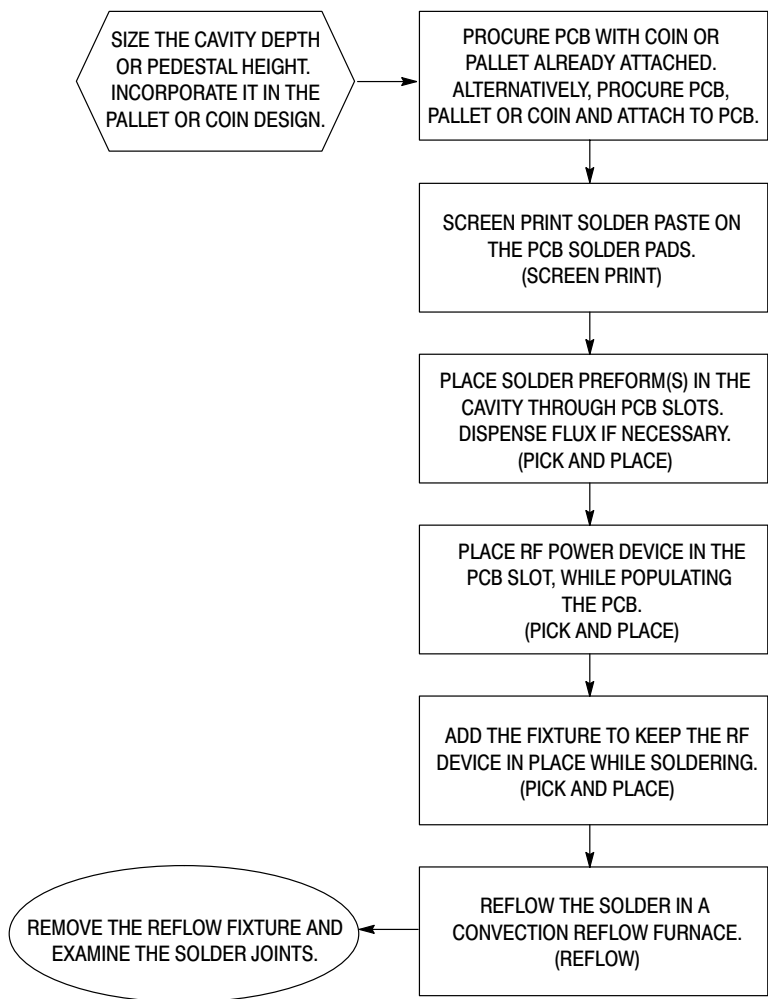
SIZE THE CAVITY DEPTH OR PEDESTAL HEIGHT. INCORPORATE IT IN THE PALLET OR COIN DESIGN.

PROCURE PCB WITH COIN OR PALLET ALREADY ATTACHED. ALTERNATIVELY, PROCURE PCB, PALLET OR COIN AND ATTACH TO PCB.

SCREEN PRINT SOLDER PASTE ON THE PCB SOLDER PADS. (SCREEN PRINT)

PLACE SOLDER PREFORM(S) IN THE CAVITY THROUGH PCB SLOTS. DISPENSE FLUX IF NECESSARY. (PICK AND PLACE)

PLACE RF POWER DEVICE IN THE PCB SLOT, WHILE POPULATING THE PCB. (PICK AND PLACE)

ADD THE FIXTURE TO KEEP THE RF DEVICE IN PLACE WHILE SOLDERING. (PICK AND PLACE)

REFLOW THE SOLDER IN A CONVECTION REFLOW FURNACE. (REFLOW)

REMOVE THE REFLOW FIXTURE AND EXAMINE THE SOLDER JOINTS.